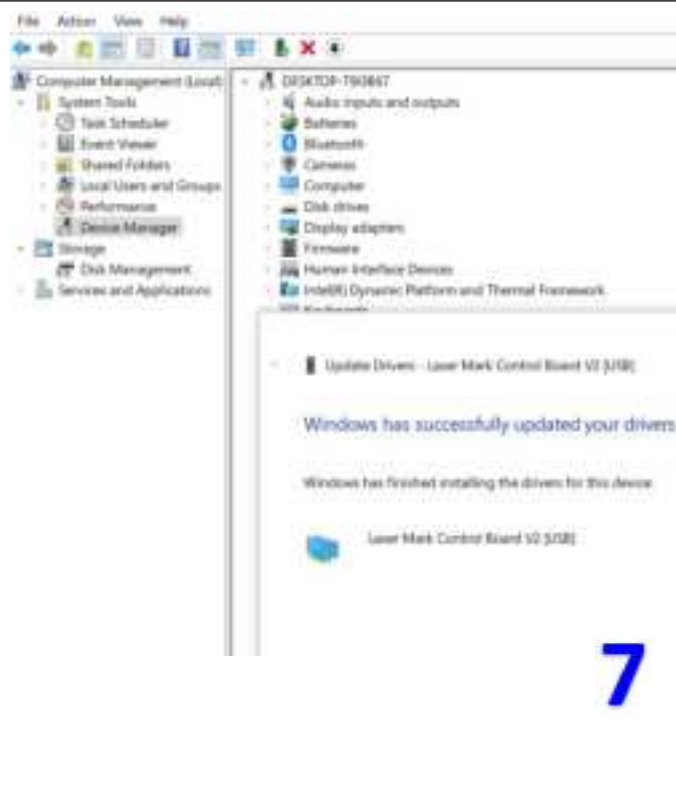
File Action View Help

Computer Management (Local)
System Tools
Task Scheduler
Event Viewer
Shared Folders
Local Users and Groups
Performance
Device Manager
Storage
Disk Management
Services and Applications

DESKTOP-T9O867
Audio inputs and outputs
Batteries
Bluetooth
Cameras
Computer
Disk drives
Display adapters
Firmware
Human Interface Devices
Intel(R) Dynamic Platform and Thermal Framework
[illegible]

Update Drivers - Laser Mark Control Board V2 (USB)

Windows has successfully updated your drivers

Windows has finished installing the drivers for this device:

Laser Mark Control Board V2 (USB)

7